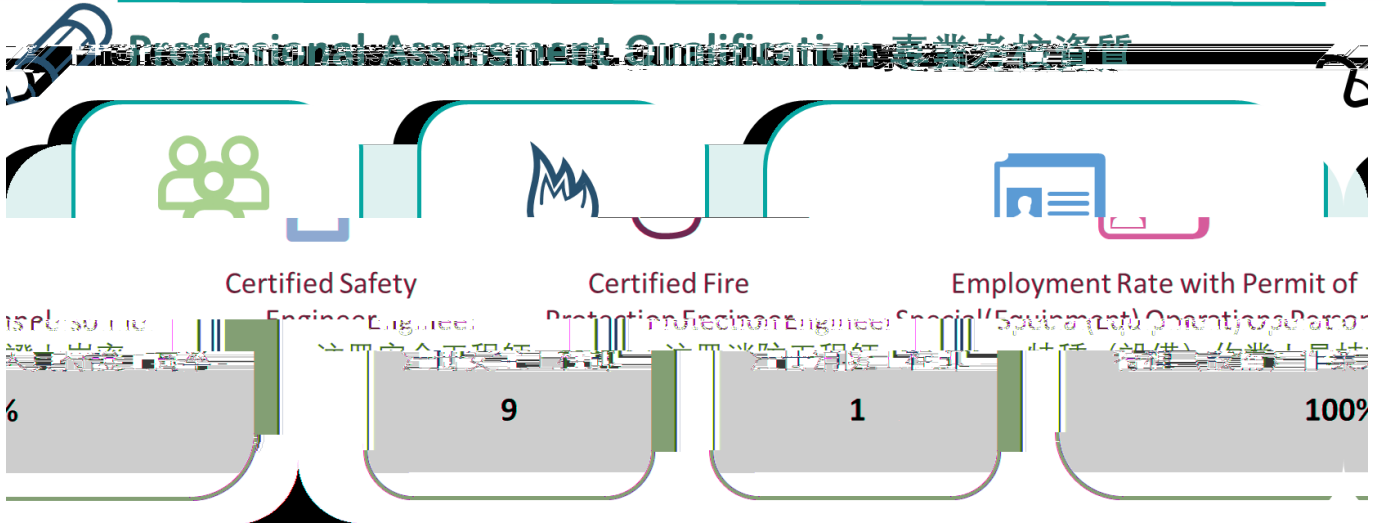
Professional Assessment Qualification 專業考核資質

Certified Safety Engineer
注冊安全工程師

9

Certified Fire Protection Engineer
注冊消防工程師

1

Employment Rate with Permit of Special (Equipment) Operations Personnel
特種（設備）作業人員持證上崗率

100%

%